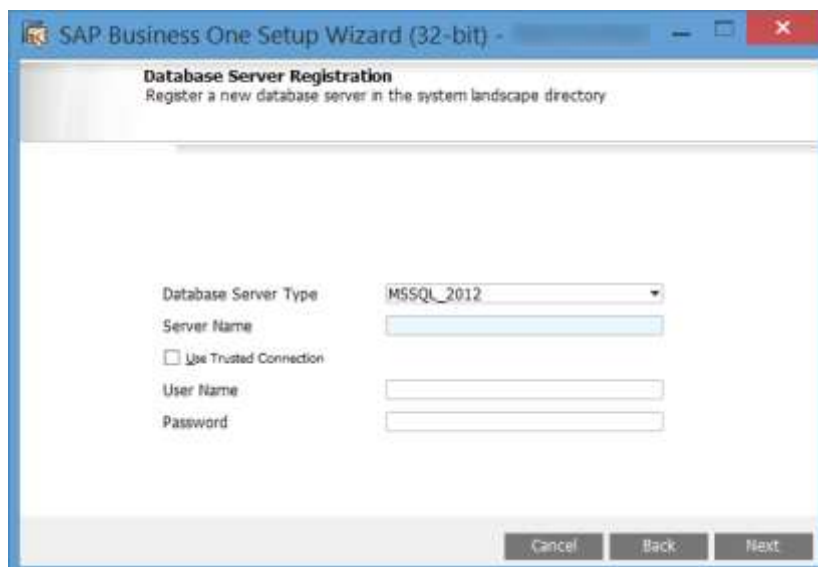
SAP Business One Setup Wizard (32-bit) - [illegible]

Database Server Registration
Register a new database server in the system landscape directory

Database Server Type MSSQL_2012
Server Name
Use Trusted Connection
User Name
Password

Cancel Back Next